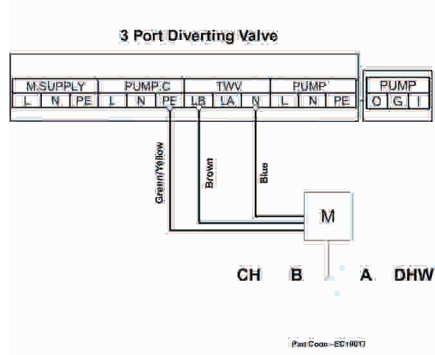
3 Port Diverting Valve

| M.SUPPLY | | | PUMP.C | | | TWV | | | PUMP | | |
|---|---|---|---|---|---|---|---|---|---|---|---|
| L | N | PE | L | N | PE | LB | LA | N | L | N | PE |

| PUMP | | |
|---|---|---|
| O | G | I |

Green/Yellow

Brown

Blue

M

CH B A DHW

Part Code - EC10017